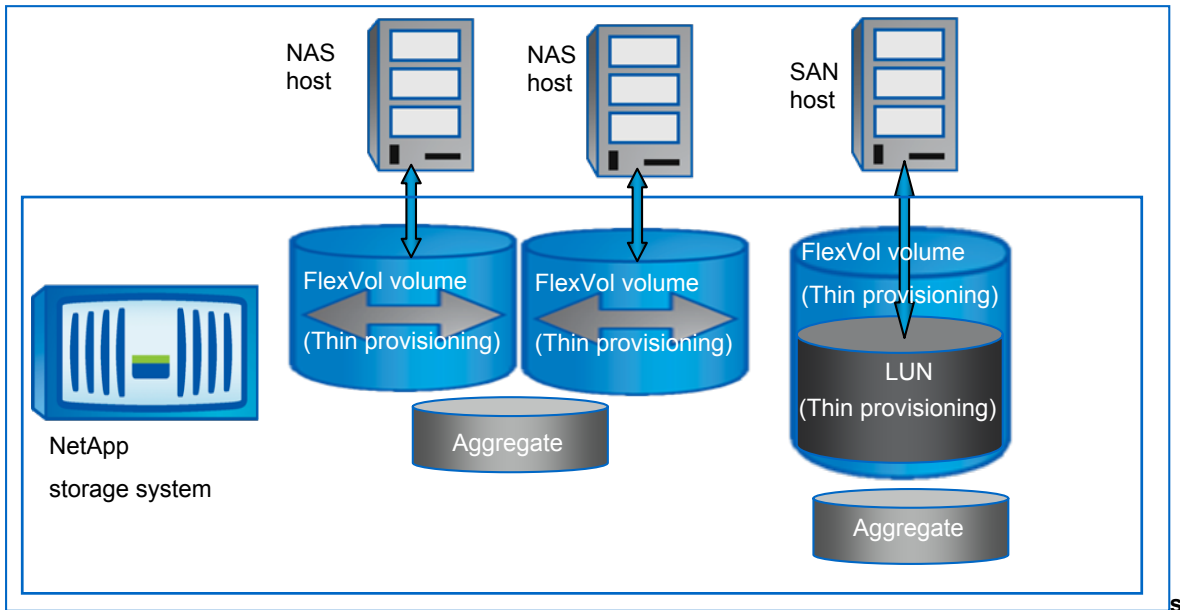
NAS host

NAS host

SAN host

FlexVol volume
(Thin provisioning)

FlexVol volume
(Thin provisioning)

FlexVol volume
(Thin provisioning)

LUN
(Thin provisioning)

NetApp
storage system

Aggregate

Aggregate

s